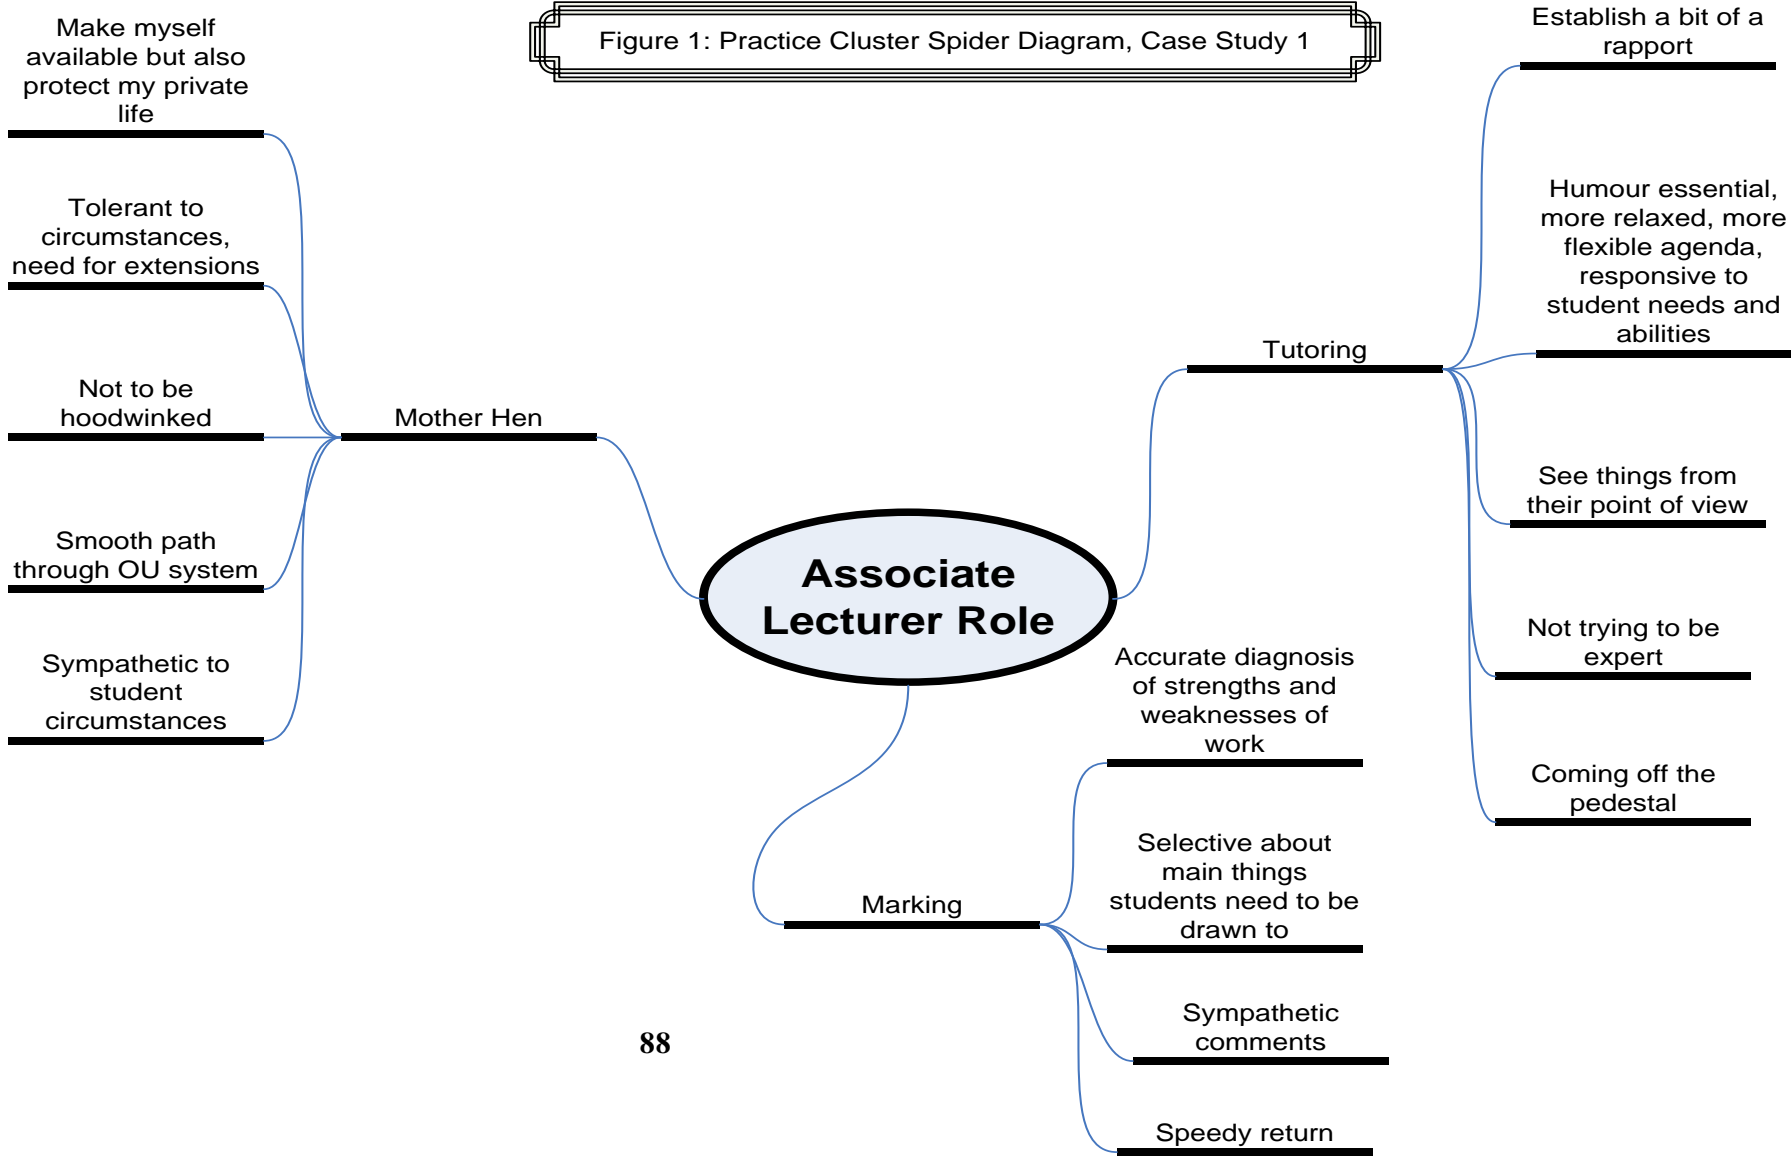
Figure 1: Practice Cluster Spider Diagram, Case Study 1

Associate Lecturer Role

Mother Hen

Make myself available but also protect my private life

Tolerant to circumstances, need for extensions

Not to be hoodwinked

Smooth path through OU system

Sympathetic to student circumstances

Tutoring

Establish a bit of a rapport

Humour essential, more relaxed, more flexible agenda, responsive to student needs and abilities

See things from their point of view

Not trying to be expert

Coming off the pedestal

Marking

Accurate diagnosis of strengths and weaknesses of work

Selective about main things students need to be drawn to

Sympathetic comments

Speedy return

88